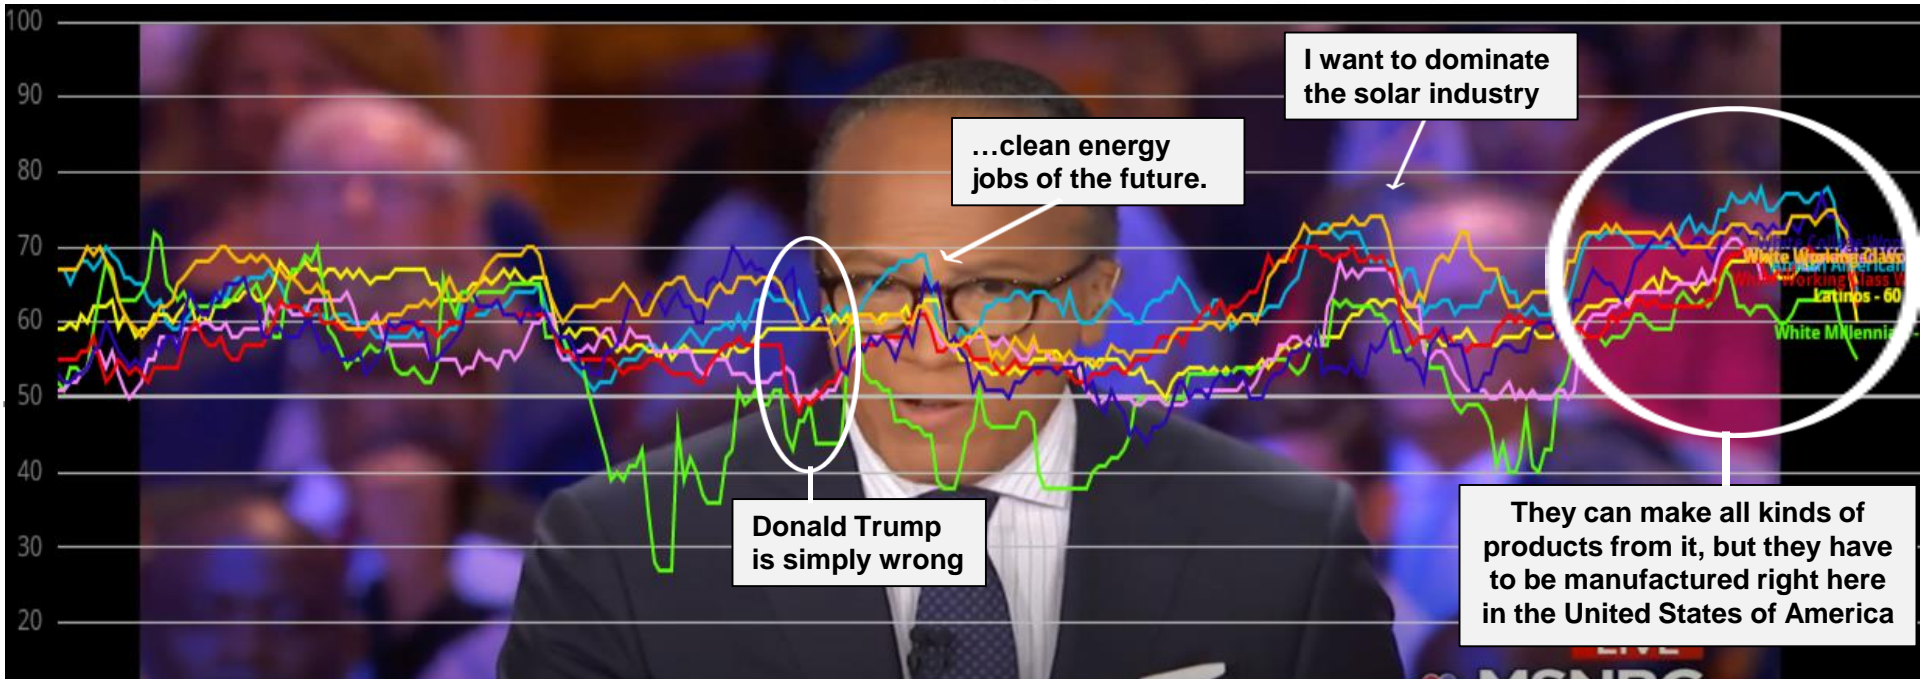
100
90
80
70
60
50
40
30
20

I want to dominate the solar industry

...clean energy jobs of the future.

Donald Trump is simply wrong

They can make all kinds of products from it, but they have to be manufactured right here in the United States of America

White College Wo
White Working Class Wo
African American
White Working Class W
Latinos - 60
White Millennia

LIVE
MSNBC